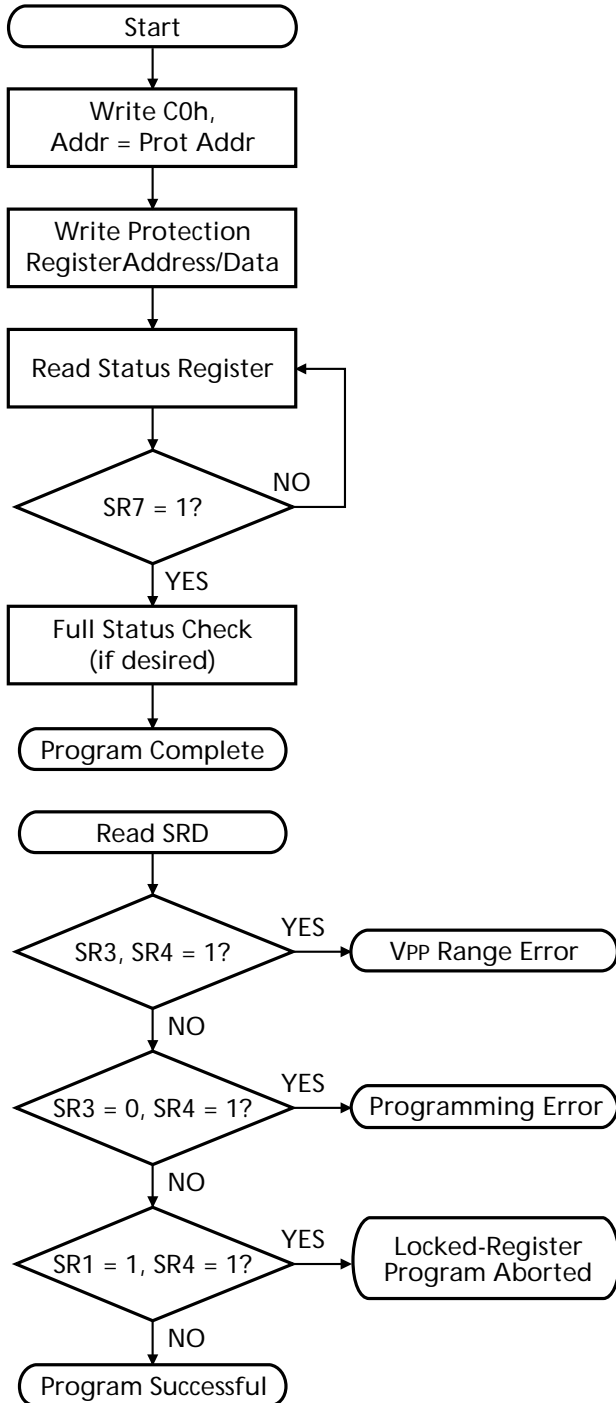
Start

Write C0h,
Addr = Prot Addr

Write Protection
RegisterAddress/Data

Read Status Register

SR7 = 1?

NO

YES

Full Status Check
(if desired)

Program Complete

Read SRD

SR3, SR4 = 1?

YES

VPP Range Error

NO

SR3 = 0, SR4 = 1?

YES

Programming Error

NO

SR1 = 1, SR4 = 1?

YES

Locked-Register
Program Aborted

NO

Program Successful